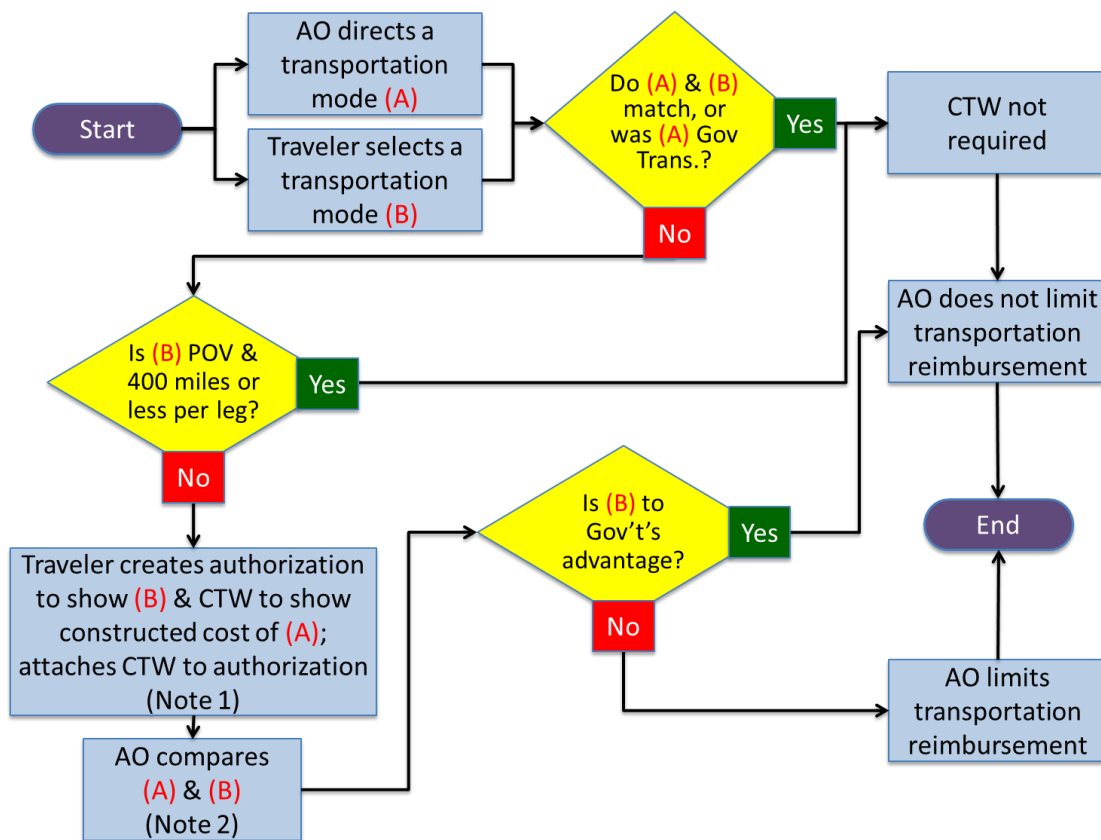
Start

AO directs a transportation mode (A)

Traveler selects a transportation mode (B)

Do (A) & (B) match, or was (A) Gov Trans.?

Yes

CTW not required

No

Is (B) POV & 400 miles or less per leg?

Yes

AO does not limit transportation reimbursement

No

Traveler creates authorization to show (B) & CTW to show constructed cost of (A); attaches CTW to authorization (Note 1)

AO compares (A) & (B) (Note 2)

Is (B) to Gov't's advantage?

Yes

End

No

AO limits transportation reimbursement